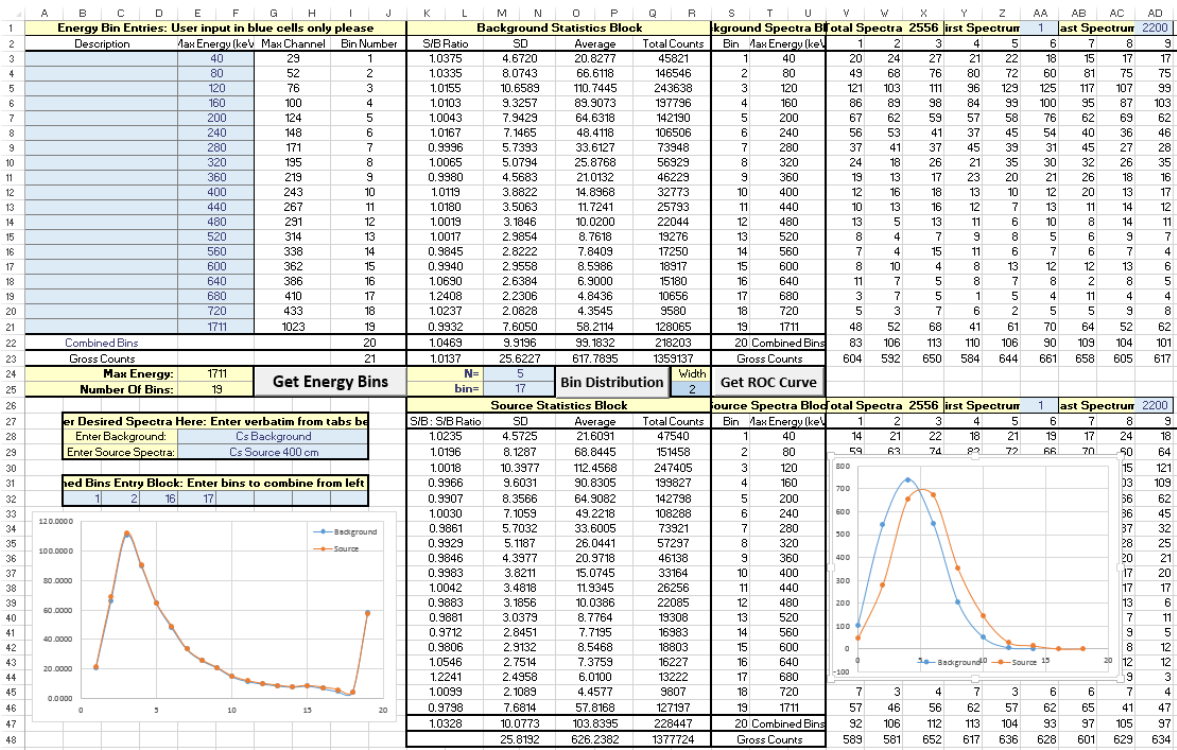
| | A | B | C | D | E | F | G | H | I | J | K | L | M | N | O | P | Q | R | S | T | U | V | W | X | Y | Z | AA | AB | AC | AD |
|---|---|---|---|---|---|---|---|---|---|---|---|---|---|---|---|---|---|---|---|---|---|---|---|---|---|---|---|---|---|---|

| Row | Energy Bin Entries: User input in blue cells only please | | | | Background Statistics Block | | | | kground Spectra Bl | | otal Spectra | 2556 | irst Spectrum | 1 | ast Spectrum | 2200 | | | |
|---|---|---|---|---|---|---|---|---|---|---|---|---|---|---|---|---|---|---|---|
| 2 | Description | Max Energy (keV | Max Channel | Bin Number | S/B Ratio | SD | Average | Total Counts | Bin | Max Energy (keV | 1 | 2 | 3 | 4 | 5 | 6 | 7 | 8 | 9 |
| 3 | | 40 | 29 | 1 | 1.0375 | 4.6720 | 20.8277 | 45821 | 1 | 40 | 20 | 24 | 27 | 21 | 22 | 18 | 15 | 17 | 17 |
| 4 | | 80 | 52 | 2 | 1.0335 | 8.0743 | 66.6118 | 146546 | 2 | 80 | 49 | 68 | 76 | 80 | 72 | 60 | 81 | 75 | 75 |
| 5 | | 120 | 76 | 3 | 1.0155 | 10.6589 | 110.7445 | 243638 | 3 | 120 | 121 | 103 | 111 | 96 | 129 | 125 | 117 | 107 | 99 |
| 6 | | 160 | 100 | 4 | 1.0103 | 9.3257 | 89.9073 | 197796 | 4 | 160 | 86 | 89 | 98 | 84 | 99 | 100 | 95 | 87 | 103 |
| 7 | | 200 | 124 | 5 | 1.0043 | 7.9429 | 64.6318 | 142190 | 5 | 200 | 67 | 62 | 59 | 57 | 58 | 76 | 62 | 69 | 62 |
| 8 | | 240 | 148 | 6 | 1.0167 | 7.1465 | 48.4118 | 106506 | 6 | 240 | 56 | 53 | 41 | 37 | 45 | 54 | 40 | 36 | 46 |
| 9 | | 280 | 171 | 7 | 0.9996 | 5.7393 | 33.6127 | 73948 | 7 | 280 | 37 | 41 | 37 | 45 | 39 | 31 | 45 | 27 | 28 |
| 10 | | 320 | 195 | 8 | 1.0065 | 5.0794 | 25.8768 | 56929 | 8 | 320 | 24 | 18 | 26 | 21 | 35 | 30 | 32 | 26 | 35 |
| 11 | | 360 | 219 | 9 | 0.9980 | 4.5683 | 21.0132 | 46229 | 9 | 360 | 19 | 13 | 17 | 23 | 20 | 21 | 26 | 18 | 16 |
| 12 | | 400 | 243 | 10 | 1.0119 | 3.8822 | 14.8968 | 32773 | 10 | 400 | 12 | 16 | 18 | 13 | 10 | 12 | 20 | 13 | 17 |
| 13 | | 440 | 267 | 11 | 1.0180 | 3.5063 | 11.7241 | 25793 | 11 | 440 | 10 | 13 | 16 | 12 | 7 | 13 | 11 | 14 | 12 |
| 14 | | 480 | 291 | 12 | 1.0019 | 3.1846 | 10.0200 | 22044 | 12 | 480 | 13 | 5 | 13 | 11 | 6 | 10 | 8 | 14 | 11 |
| 15 | | 520 | 314 | 13 | 1.0017 | 2.9854 | 8.7618 | 19276 | 13 | 520 | 8 | 4 | 7 | 9 | 8 | 5 | 6 | 9 | 7 |
| 16 | | 560 | 338 | 14 | 0.9845 | 2.8222 | 7.8409 | 17250 | 14 | 560 | 7 | 4 | 15 | 11 | 6 | 7 | 6 | 7 | 4 |
| 17 | | 600 | 362 | 15 | 0.9940 | 2.9558 | 8.5986 | 18917 | 15 | 600 | 8 | 10 | 4 | 8 | 13 | 12 | 12 | 13 | 6 |
| 18 | | 640 | 386 | 16 | 1.0690 | 2.6384 | 6.9000 | 15180 | 16 | 640 | 11 | 7 | 5 | 8 | 7 | 8 | 2 | 8 | 5 |
| 19 | | 680 | 410 | 17 | 1.2408 | 2.2306 | 4.8436 | 10656 | 17 | 680 | 3 | 7 | 5 | 1 | 5 | 4 | 11 | 4 | 4 |
| 20 | | 720 | 433 | 18 | 1.0237 | 2.0828 | 4.3545 | 9580 | 18 | 720 | 5 | 3 | 7 | 6 | 2 | 5 | 5 | 9 | 8 |
| 21 | | 1711 | 1023 | 19 | 0.9932 | 7.6050 | 58.2114 | 128065 | 19 | 1711 | 48 | 52 | 68 | 41 | 61 | 70 | 64 | 52 | 62 |
| 22 | Combined Bins | | | 20 | 1.0469 | 9.9196 | 99.1832 | 218203 | 20 | Combined Bins | 83 | 106 | 113 | 110 | 106 | 90 | 109 | 104 | 101 |
| 23 | Gross Counts | | | 21 | 1.0137 | 25.6227 | 617.7895 | 1359137 | Gross Counts | | 604 | 592 | 650 | 584 | 644 | 661 | 658 | 605 | 617 |

Max Energy: 1711
Number Of Bins: 19
Get Energy Bins
N= 5
bin= 17
Bin Distribution
Width 2
Get ROC Curve

er Desired Spectra Here: Enter verbatim from tabs be
Enter Background: Cs Background
Enter Source Spectra: Cs Source 400 cm

ned Bins Entry Block: Enter bins to combine from left
1 | 2 | 16 | 17

| Row | Source Statistics Block | | | | ource Spectra Bloc | | otal Spectra | 2556 | irst Spectrum | 1 | ast Spectrum | 2200 | | | |
|---|---|---|---|---|---|---|---|---|---|---|---|---|---|---|---|
| 27 | S/B : S/B Ratio | SD | Average | Total Counts | Bin | Max Energy (keV | 1 | 2 | 3 | 4 | 5 | 6 | 7 | 8 | 9 |
| 28 | 1.0235 | 4.5725 | 21.6091 | 47540 | 1 | 40 | 14 | 21 | 22 | 18 | 21 | 19 | 17 | 24 | 18 |
| 29 | 1.0196 | 8.1287 | 68.8445 | 151458 | 2 | 80 | 59 | 63 | 74 | 82 | 72 | 66 | 70 | 60 | 64 |
| 30 | 1.0018 | 10.3977 | 112.4568 | 247405 | 3 | 120 | | | | | | | | 15 | 121 |
| 31 | 0.9966 | 9.6031 | 90.8305 | 199827 | 4 | 160 | | | | | | | | 03 | 109 |
| 32 | 0.9907 | 8.3566 | 64.9082 | 142798 | 5 | 200 | | | | | | | | 66 | 62 |
| 33 | 1.0030 | 7.1059 | 49.2218 | 108288 | 6 | 240 | | | | | | | | 36 | 45 |
| 34 | 0.9861 | 5.7032 | 33.6005 | 73921 | 7 | 280 | | | | | | | | 37 | 32 |
| 35 | 0.9929 | 5.1187 | 26.0441 | 57297 | 8 | 320 | | | | | | | | 28 | 25 |
| 36 | 0.9846 | 4.3977 | 20.9718 | 46138 | 9 | 360 | | | | | | | | 20 | 21 |
| 37 | 0.9983 | 3.8211 | 15.0745 | 33164 | 10 | 400 | | | | | | | | 17 | 20 |
| 38 | 1.0042 | 3.4818 | 11.9345 | 26256 | 11 | 440 | | | | | | | | 17 | 17 |
| 39 | 0.9883 | 3.1856 | 10.0386 | 22085 | 12 | 480 | | | | | | | | 13 | 6 |
| 40 | 0.9881 | 3.0379 | 8.7764 | 19308 | 13 | 520 | | | | | | | | 7 | 11 |
| 41 | 0.9712 | 2.8451 | 7.7195 | 16983 | 14 | 560 | | | | | | | | 9 | 5 |
| 42 | 0.9806 | 2.9132 | 8.5468 | 18803 | 15 | 600 | | | | | | | | 12 | 12 |
| 43 | 1.0546 | 2.7514 | 7.3759 | 16227 | 16 | 640 | | | | | | | | 12 | 12 |
| 44 | 1.2241 | 2.4958 | 6.0100 | 13222 | 17 | 680 | | | | | | | | 9 | 3 |
| 45 | 1.0099 | 2.1089 | 4.4577 | 9807 | 18 | 720 | 7 | 3 | 4 | 7 | 3 | 6 | 6 | 7 | 4 |
| 46 | 0.9798 | 7.6814 | 57.8168 | 127197 | 19 | 1711 | 57 | 46 | 56 | 62 | 57 | 62 | 65 | 41 | 47 |
| 47 | 1.0328 | 10.0773 | 103.8395 | 228447 | 20 | Combined Bins | 92 | 106 | 112 | 113 | 104 | 93 | 97 | 105 | 97 |
| 48 | | 25.8192 | 626.2382 | 1377724 | Gross Counts | | 589 | 581 | 652 | 617 | 636 | 628 | 601 | 629 | 634 |

120.0000
100.0000
80.0000
60.0000
40.0000
20.0000
0.0000
0 5 10 15 20
Background
Source

800
700
600
500
400
300
200
100
0
-100
0 5 10 15 20
Background Source